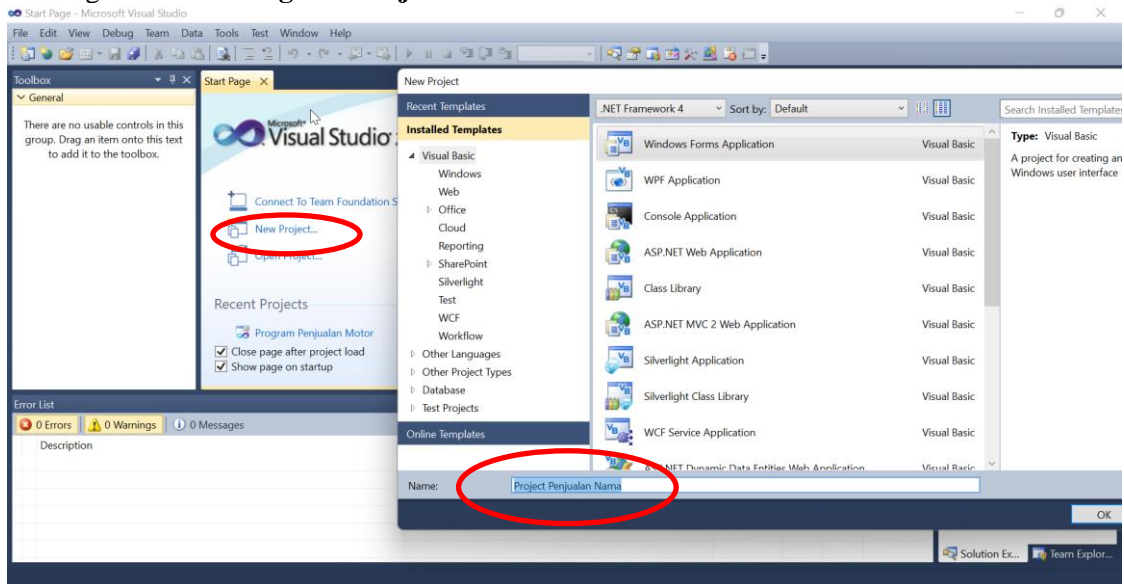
Start Page - Microsoft Visual Studio

File Edit View Debug Team Data Tools Test Window Help

Toolbox
General
There are no usable controls in this group. Drag an item onto this text to add it to the toolbox.

Start Page

Microsoft Visual Studio

Connect To Team Foundation S
New Project...
Open Project...

Recent Projects
Program Penjualan Motor
Close page after project load
Show page on startup

Error List
0 Errors | 0 Warnings | 0 Messages
Description

New Project

Recent Templates
Installed Templates
Visual Basic
Windows
Web
Office
Cloud
Reporting
SharePoint
Silverlight
Test
WCF
Workflow
Other Languages
Other Project Types
Database
Test Projects
Online Templates

.NET Framework 4
Sort by: Default

| | |
|---|---|
| Windows Forms Application | Visual Basic |
| WPF Application | Visual Basic |
| Console Application | Visual Basic |
| ASP.NET Web Application | Visual Basic |
| Class Library | Visual Basic |
| ASP.NET MVC 2 Web Application | Visual Basic |
| Silverlight Application | Visual Basic |
| Silverlight Class Library | Visual Basic |
| WCF Service Application | Visual Basic |
| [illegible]NET Dynamic Data Entities Web Application | Visual Basic |

Search Installed Templates
Type: Visual Basic
A project for creating an Windows user interface

Name: Project Penjualan Nama

OK

Solution Ex... Team Explor...